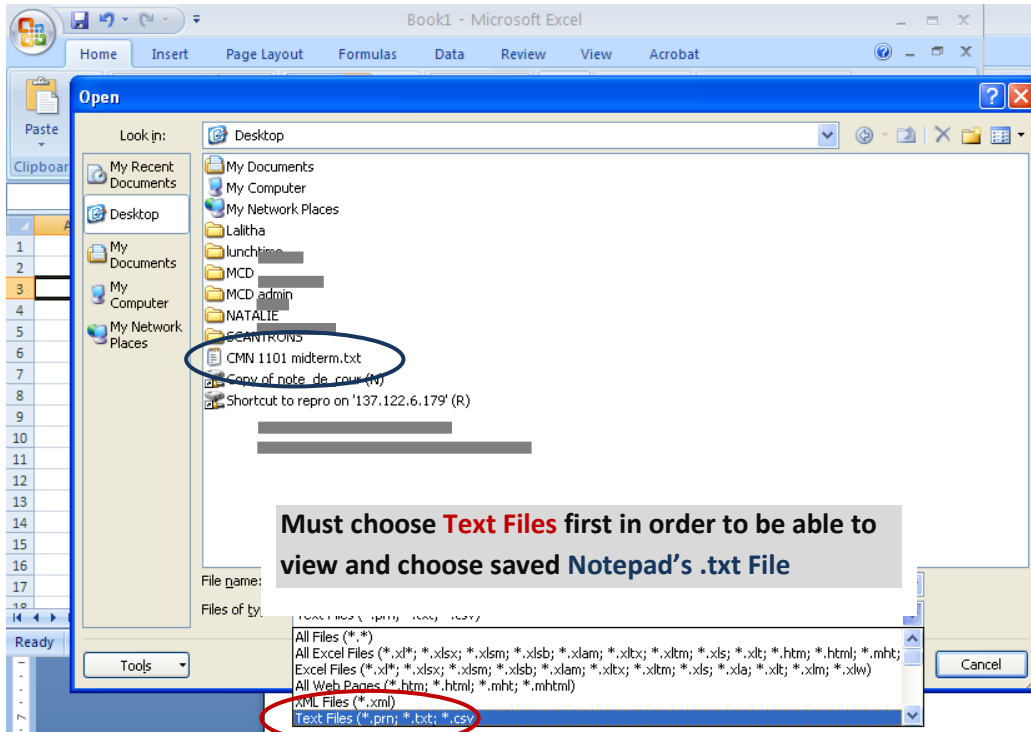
Book1 - Microsoft Excel

Home Insert Page Layout Formulas Data Review View Acrobat

Paste

Clipboard

Open

Look in: Desktop

My Recent Documents

Desktop

My Documents

My Computer

My Network Places

My Documents
My Computer
My Network Places
Lalitha
lunchtime
MCD
MCD admin
NATALIE
SCANTRONS
CMN 1101 midterm.txt
Copy of note_de_cour (N)
Shortcut to repro on '137.122.6.179' (R)

Must choose Text Files first in order to be able to view and choose saved Notepad's .txt File

File name:

Files of type: Text Files (*.prn; *.txt; *.csv)

All Files (*.*)
All Excel Files (*.xl*; *.xlsx; *.xlsm; *.xlsb; *.xlam; *.xltx; *.xltm; *.xls; *.xlt; *.htm; *.html; *.mht;
Excel Files (*.xl*; *.xlsx; *.xlsm; *.xlsb; *.xlam; *.xltx; *.xltm; *.xls; *.xla; *.xlt; *.xlm; *.xlw)
All Web Pages (*.htm; *.html; *.mht; *.mhtml)
XML Files (*.xml)
Text Files (*.prn; *.txt; *.csv)

Tools

Cancel

Ready

1
2
3
4
5
6
7
8
9
10
11
12
13
14
15
16
17
18